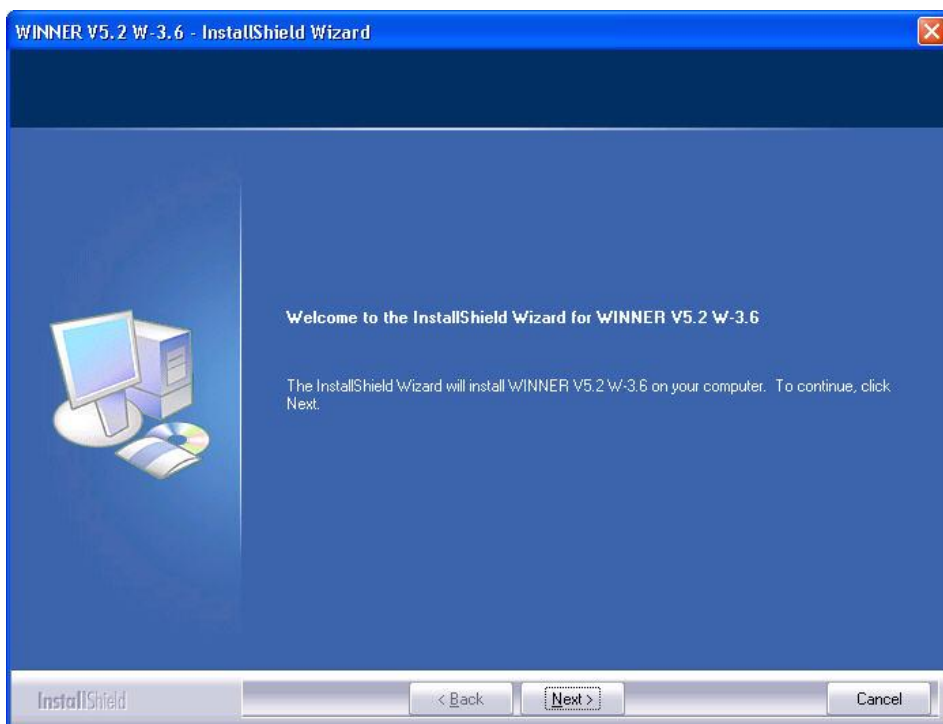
WINNER V5.2 W-3.6 - InstallShield Wizard

Welcome to the InstallShield Wizard for WINNER V5.2 W-3.6

The InstallShield Wizard will install WINNER V5.2 W-3.6 on your computer. To continue, click Next.

InstallShield

< Back

Next >

Cancel